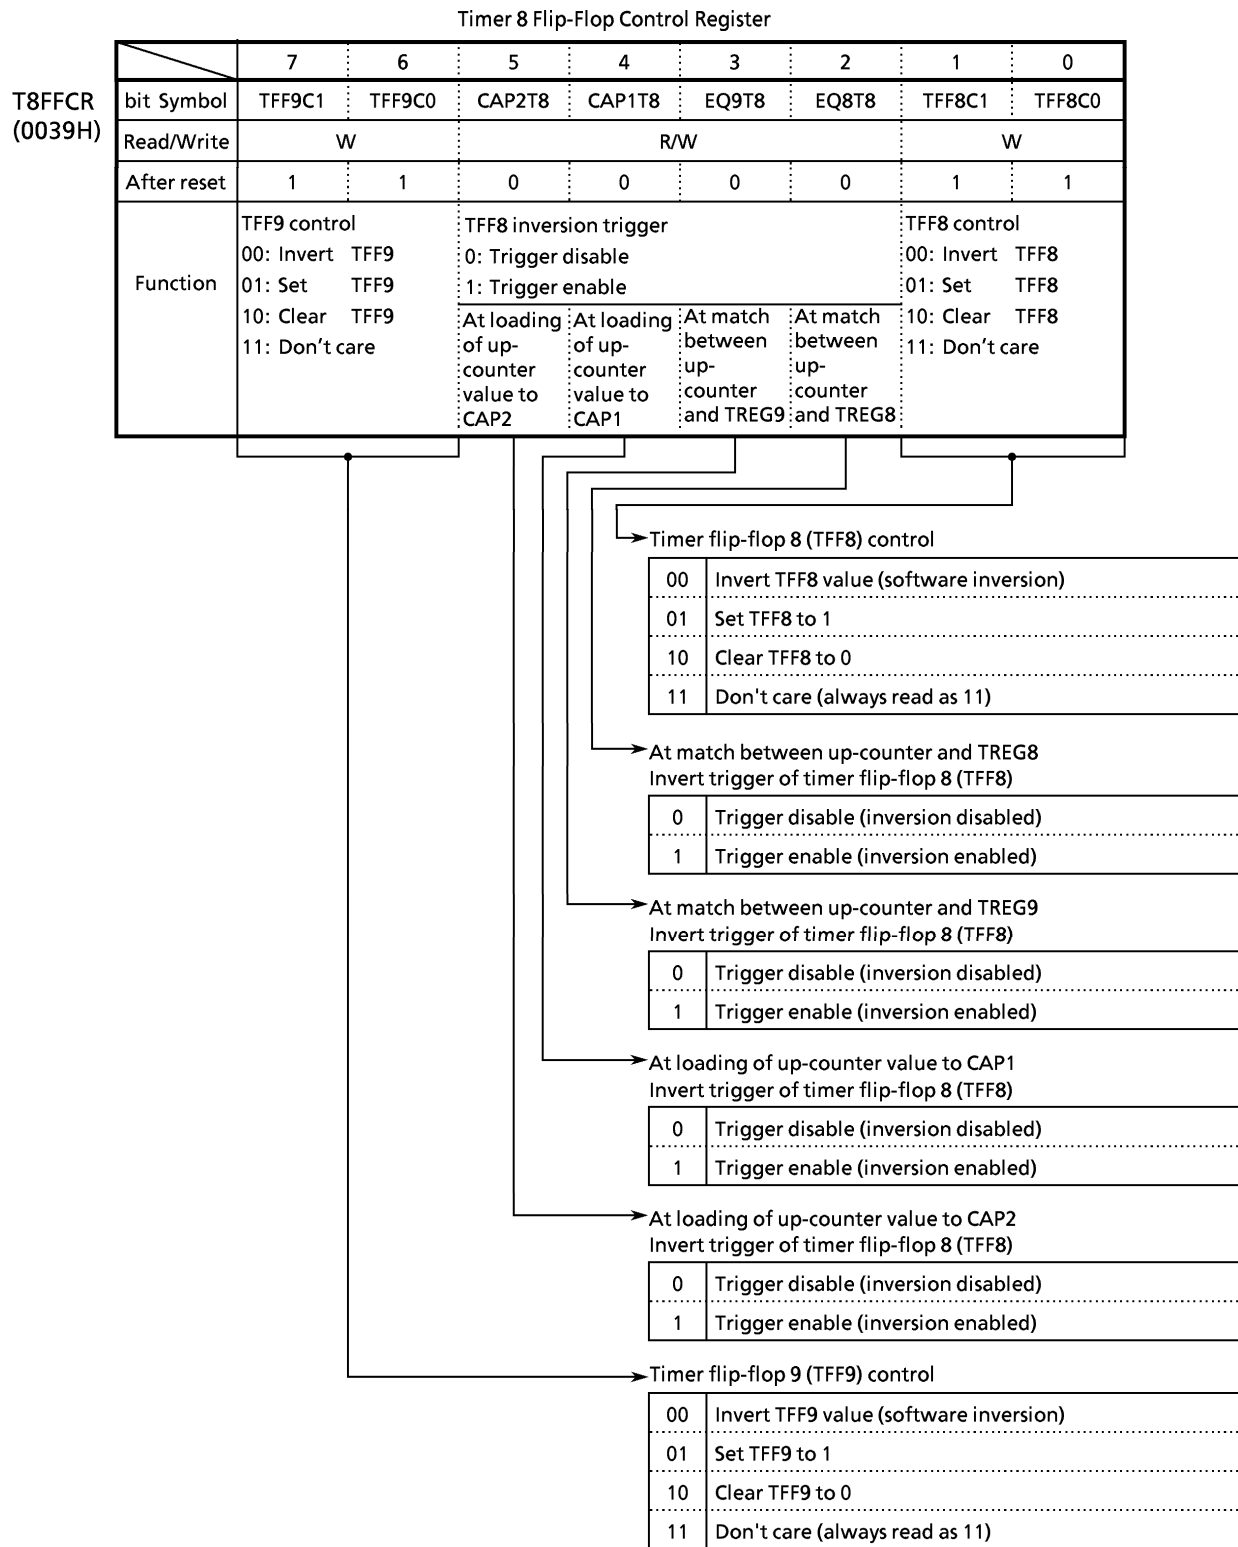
Timer 8 Flip-Flop Control Register

T8FFCR
(0039H)

| | 7 | 6 | 5 | 4 | 3 | 2 | 1 | 0 |
|---|---|---|---|---|---|---|---|---|
| bit Symbol | TFF9C1 | TFF9C0 | CAP2T8 | CAP1T8 | EQ9T8 | EQ8T8 | TFF8C1 | TFF8C0 |
| Read/Write | W | | R/W | | | | W | |
| After reset | 1 | 1 | 0 | 0 | 0 | 0 | 1 | 1 |
| Function | TFF9 control 00: Invert TFF9 01: Set TFF9 10: Clear TFF9 11: Don't care | | TFF8 inversion trigger 0: Trigger disable 1: Trigger enable At loading of up-counter value to CAP2 | At loading of up-counter value to CAP1 | At match between up-counter and TREG9 | At match between up-counter and TREG8 | TFF8 control 00: Invert TFF8 01: Set TFF8 10: Clear TFF8 11: Don't care | |

Timer flip-flop 8 (TFF8) control

| 00 | Invert TFF8 value (software inversion) |
|---|---|
| 01 | Set TFF8 to 1 |
| 10 | Clear TFF8 to 0 |
| 11 | Don't care (always read as 11) |

At match between up-counter and TREG8
Invert trigger of timer flip-flop 8 (TFF8)

| 0 | Trigger disable (inversion disabled) |
|---|---|
| 1 | Trigger enable (inversion enabled) |

At match between up-counter and TREG9
Invert trigger of timer flip-flop 8 (TFF8)

| 0 | Trigger disable (inversion disabled) |
|---|---|
| 1 | Trigger enable (inversion enabled) |

At loading of up-counter value to CAP1
Invert trigger of timer flip-flop 8 (TFF8)

| 0 | Trigger disable (inversion disabled) |
|---|---|
| 1 | Trigger enable (inversion enabled) |

At loading of up-counter value to CAP2
Invert trigger of timer flip-flop 8 (TFF8)

| 0 | Trigger disable (inversion disabled) |
|---|---|
| 1 | Trigger enable (inversion enabled) |

Timer flip-flop 9 (TFF9) control

| 00 | Invert TFF9 value (software inversion) |
|---|---|
| 01 | Set TFF9 to 1 |
| 10 | Clear TFF9 to 0 |
| 11 | Don't care (always read as 11) |